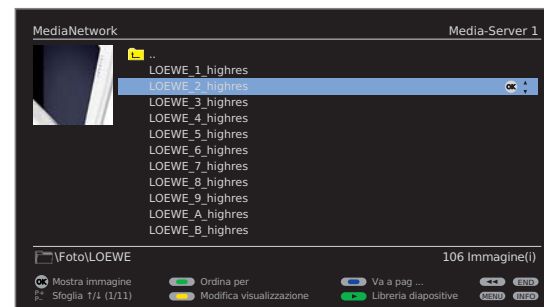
MediaNetwork

Media-Server 1

..

LOEWE_1_highres

LOEWE_2_highres

LOEWE_3_highres

LOEWE_4_highres

LOEWE_5_highres

LOEWE_6_highres

LOEWE_7_highres

LOEWE_8_highres

LOEWE_9_highres

LOEWE_A_highres

LOEWE_B_highres

\Foto\LOEWE

106 Immagine(i)

OK Mostra immagine

Ordina per

Va a pag ...

END

P+ P- Sfoglia ↑/↓ (1/11)

Modifica visualizzazione

Libreria diapositive

MENU

INFO